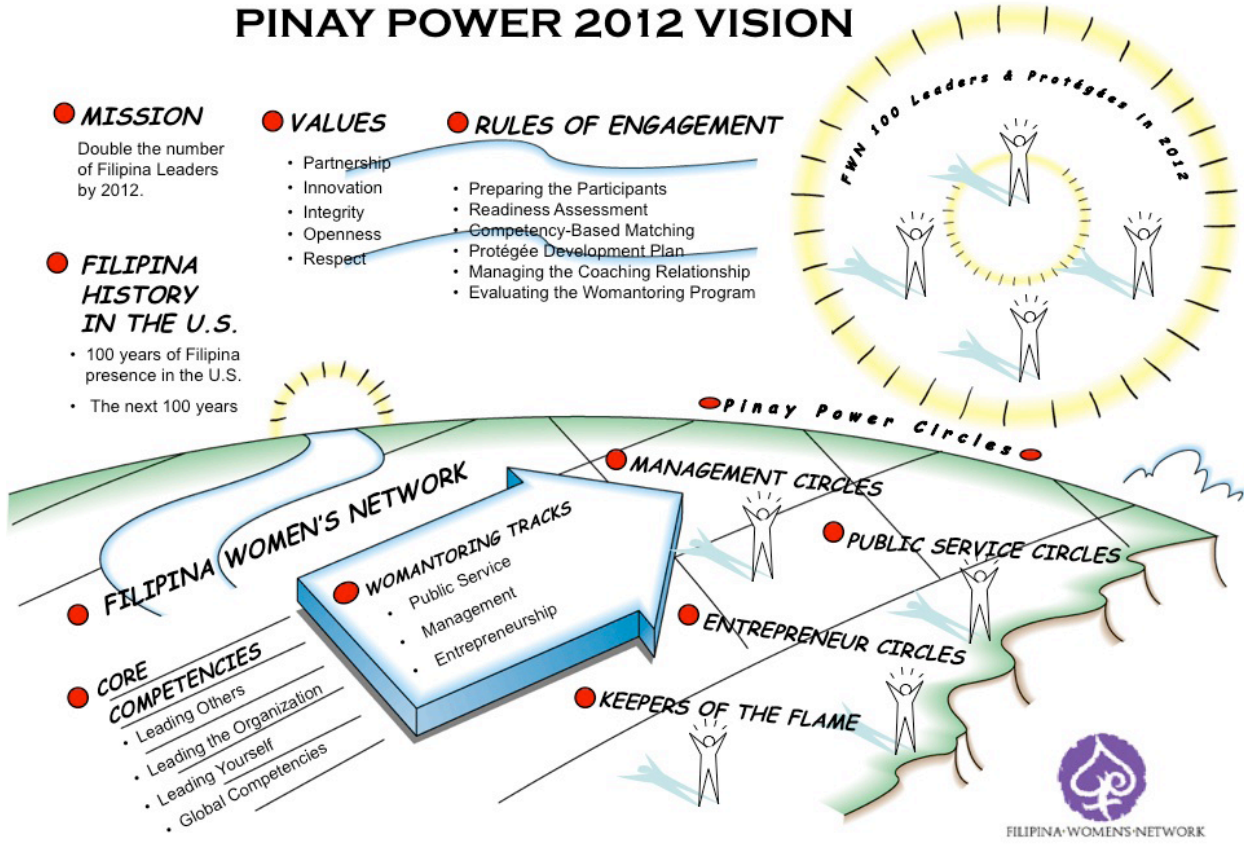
PINAY POWER 2012 VISION

MISSION

Double the number of Filipina Leaders by 2012.

VALUES

• Partnership
• Innovation
• Integrity
• Openness
• Respect

RULES OF ENGAGEMENT

• Preparing the Participants
• Readiness Assessment
• Competency-Based Matching
• Protégée Development Plan
• Managing the Coaching Relationship
• Evaluating the Womantoring Program

FWN 100 Leaders & Protégées in 2012

FILIPINA HISTORY IN THE U.S.

• 100 years of Filipina presence in the U.S.
• The next 100 years

Pinay Power Circles

MANAGEMENT CIRCLES

PUBLIC SERVICE CIRCLES

ENTREPRENEUR CIRCLES

KEEPERS OF THE FLAME

FILIPINA WOMEN'S NETWORK

WOMANTORING TRACKS

• Public Service
• Management
• Entrepreneurship

CORE COMPETENCIES

• Leading Others
• Leading the Organization
• Leading Yourself
• Global Competencies

FILIPINA·WOMEN'S·NETWORK